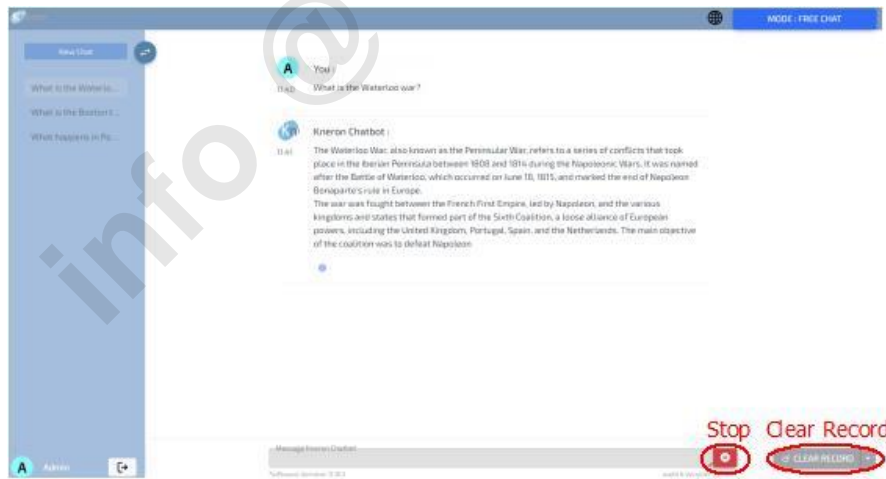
MODE : FREE CHAT

New Chat

What is the Waterlo...

What is the Boston t...

What happens in Po...

A You :
11:40 What is the Waterloo war?

Kneron Chatbot :
11:41 The Waterloo War, also known as the Peninsular War, refers to a series of conflicts that took place in the Iberian Peninsula between 1808 and 1814 during the Napoleonic Wars. It was named after the Battle of Waterloo, which occurred on June 18, 1815, and marked the end of Napoleon Bonaparte's rule in Europe.
The war was fought between the French First Empire, led by Napoleon, and the various kingdoms and states that formed part of the Sixth Coalition, a loose alliance of European powers, including the United Kingdom, Portugal, Spain, and the Netherlands. The main objective of the coalition was to defeat Napoleon.

info @

A Admin

Message Kneron Chatbot

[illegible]

Stop Clear Record

CLEAR RECORD